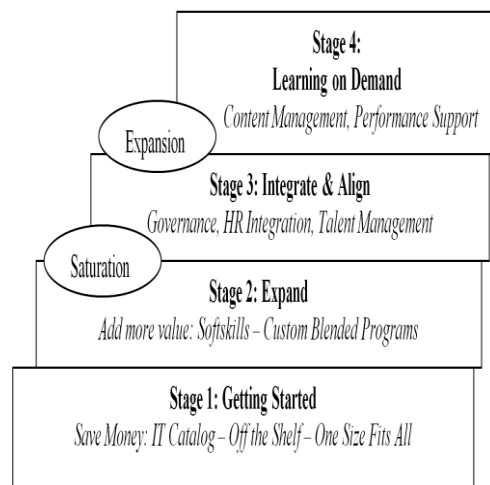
Stage 4:
Learning on Demand
Content Management, Performance Support

Expansion

Stage 3: Integrate & Align
Governance, HR Integration, Talent Management

Saturation

Stage 2: Expand
Add more value: Softskills – Custom Blended Programs

Stage 1: Getting Started
Save Money: IT Catalog – Off the Shelf – One Size Fits All